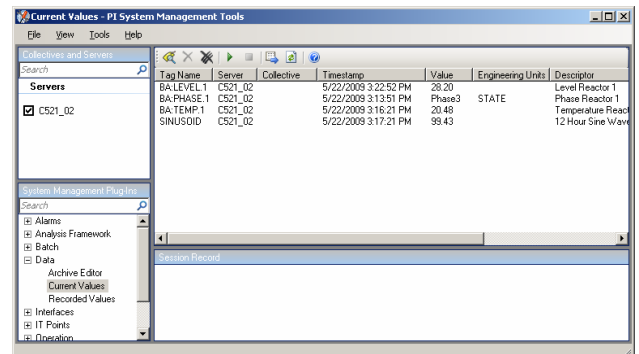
Current Values - PI System Management Tools

File View Tools Help

Collectives and Servers

Search

Servers

☑ C521_02

System Management Plug-Ins

Search

⊞ Alarms
⊞ Analysis Framework
⊞ Batch
⊟ Data
Archive Editor
Current Values
Recorded Values
⊞ Interfaces
⊞ IT Points
⊞ Operation

| Tag Name | Server | Collective | Timestamp | Value | Engineering Units | Descriptor |
|---|---|---|---|---|---|---|
| BA:LEVEL.1 | C521_02 | | 5/22/2009 3:22:52 PM | 28.20 | | Level Reactor 1 |
| BA:PHASE.1 | C521_02 | | 5/22/2009 3:13:51 PM | Phase3 | STATE | Phase Reactor 1 |
| BA:TEMP.1 | C521_02 | | 5/22/2009 3:16:21 PM | 20.48 | | Temperature React |
| SINUSOID | C521_02 | | 5/22/2009 3:17:21 PM | 99.43 | | 12 Hour Sine Wave |

Session Record